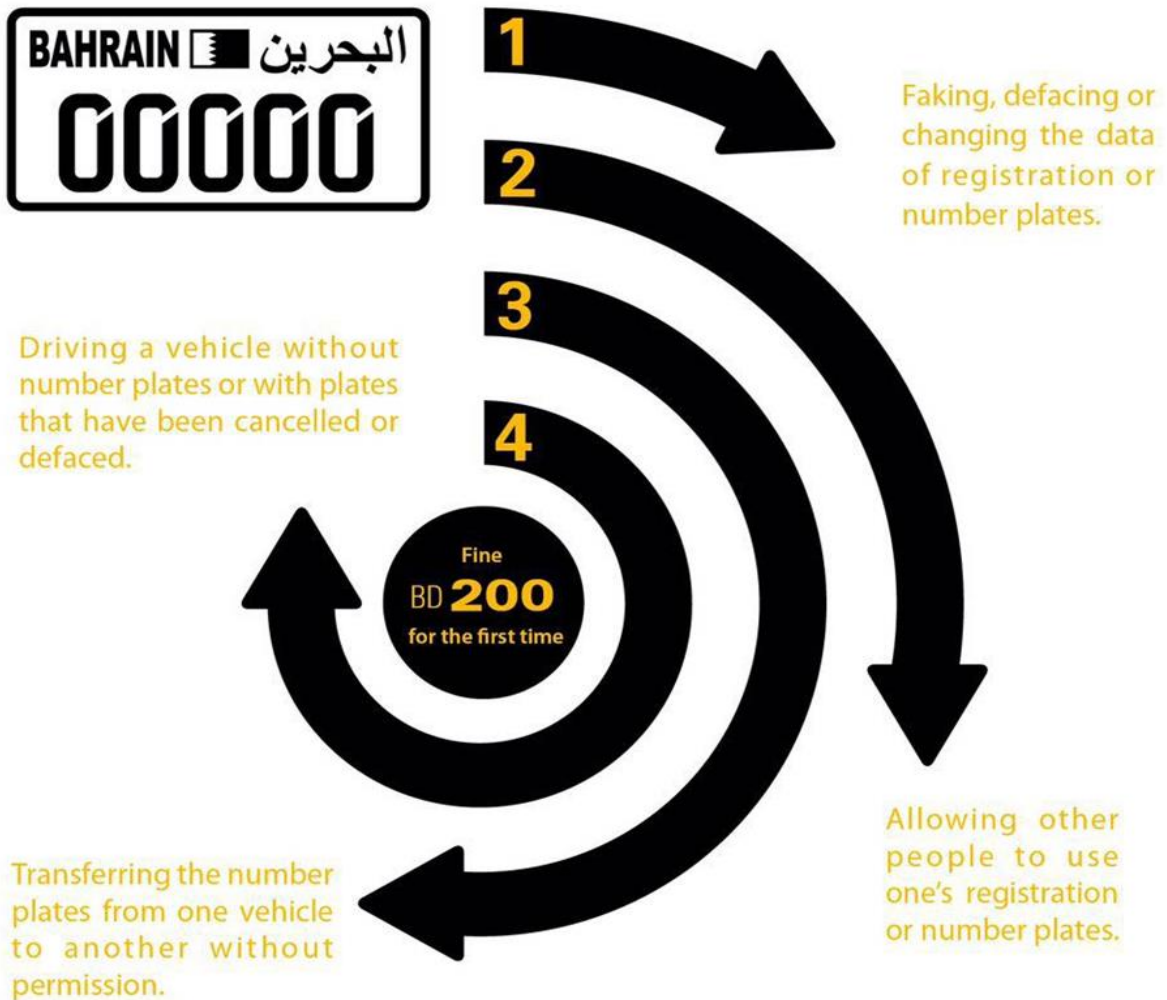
BAHRAIN البحرين
00000

1

Faking, defacing or changing the data of registration or number plates.

2

3

Driving a vehicle without number plates or with plates that have been cancelled or defaced.

4

Fine
BD 200
for the first time

Allowing other people to use one's registration or number plates.

Transferring the number plates from one vehicle to another without permission.